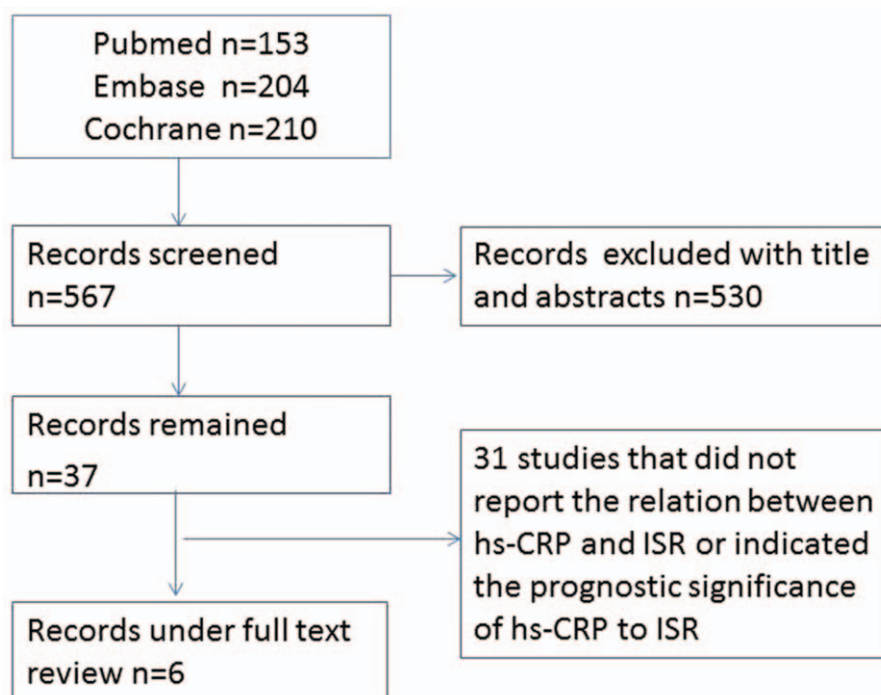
Pubmed n=153
Embase n=204
Cochrane n=210

Records screened n=567

Records excluded with title and abstracts n=530

Records remained n=37

31 studies that did not report the relation between hs-CRP and ISR or indicated the prognostic significance of hs-CRP to ISR

Records under full text review n=6